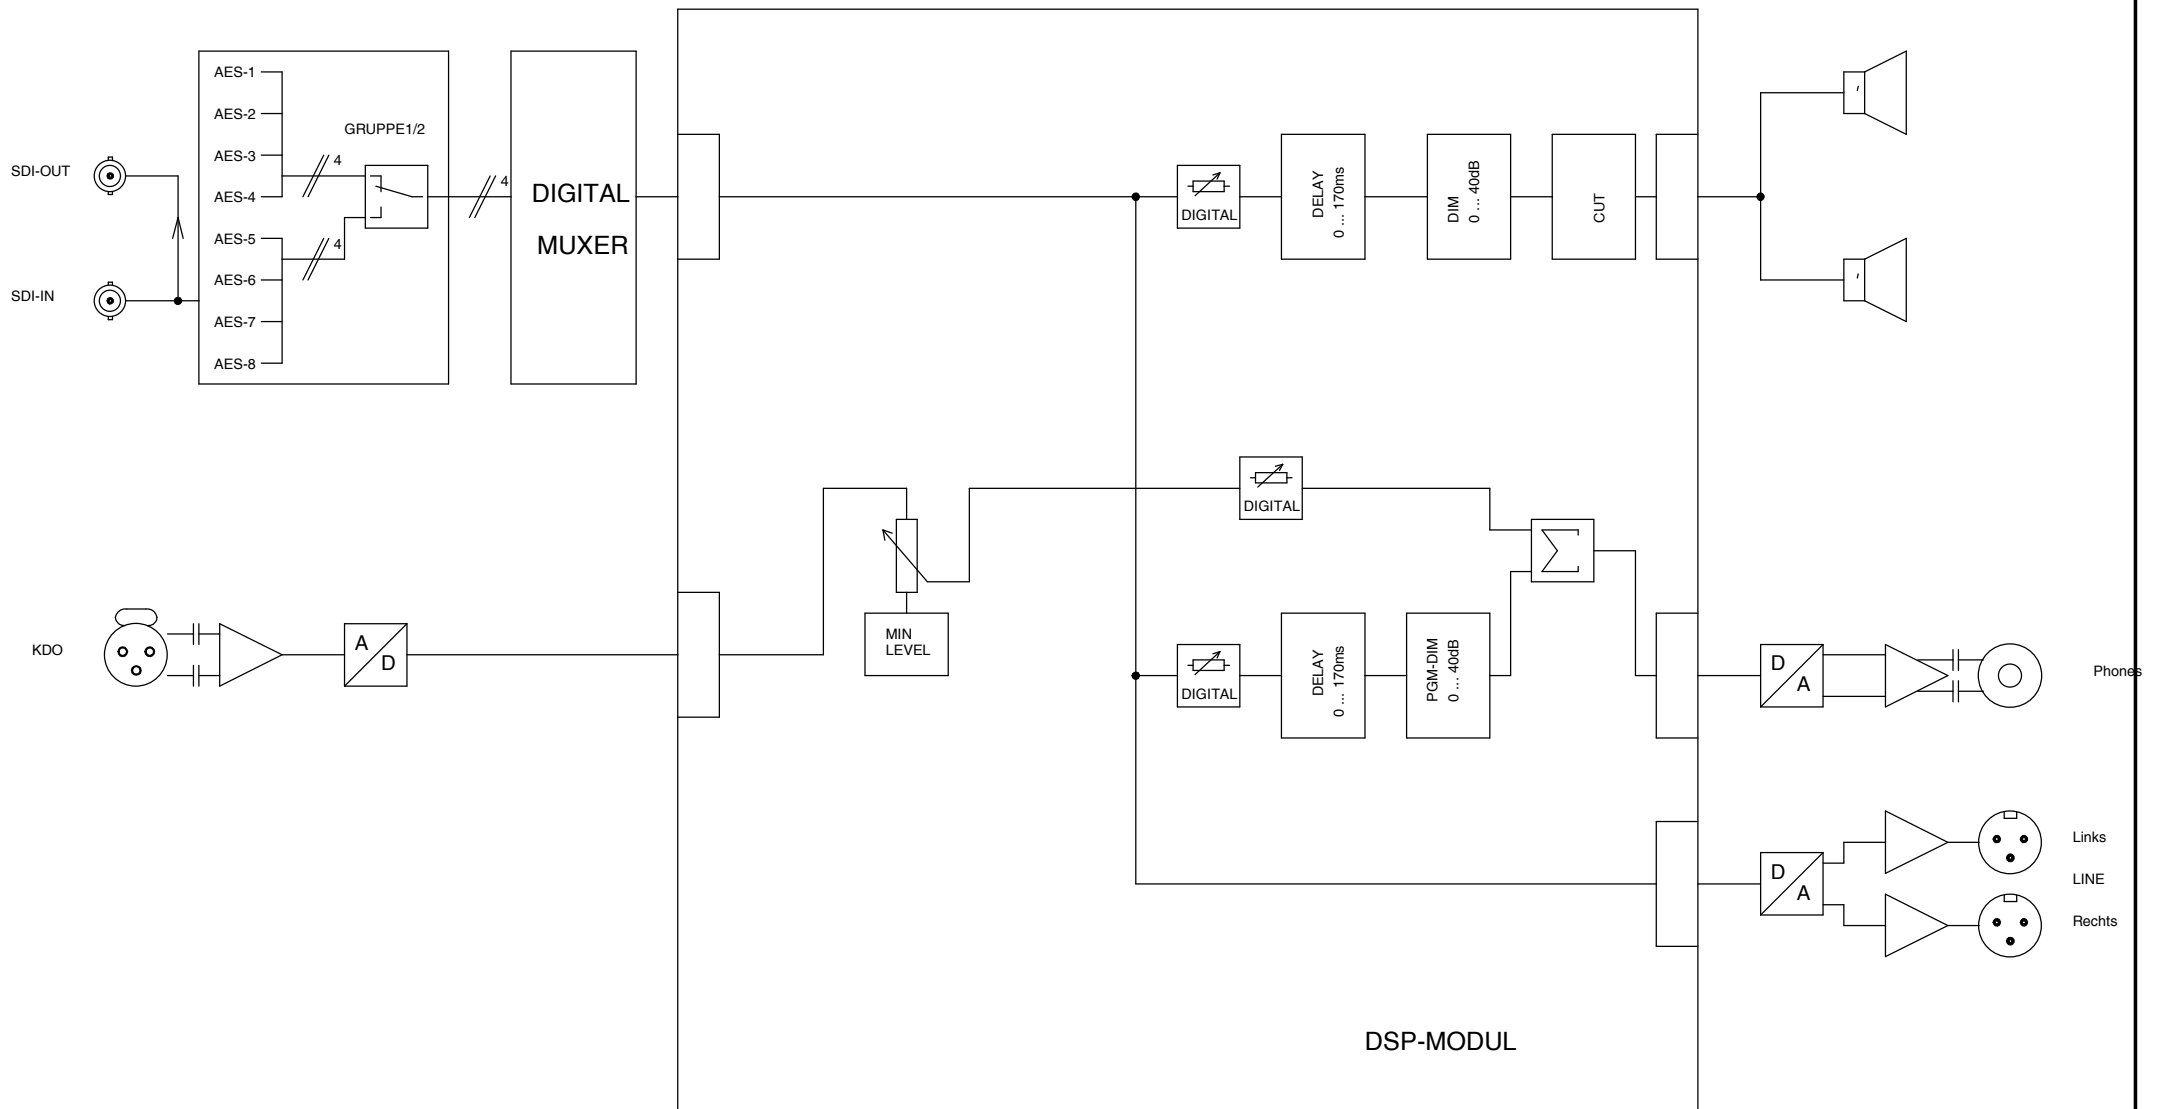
AES-1
AES-2
AES-3
AES-4
AES-5
AES-6
AES-7
AES-8
GRUPPE1/2
4
4
4
SDI-OUT
SDI-IN
DIGITAL
MUXER
DIGITAL
DELAY
0 ... 170ms
DIM
0 ... 40dB
CUT
DIGITAL
MIN
LEVEL
KDO
A
D
DIGITAL
DELAY
0 ... 170ms
PGM-DIM
0 ... 40dB
D
A
Phones
D
A
Links
LINE
Rechts
DSP-MODUL